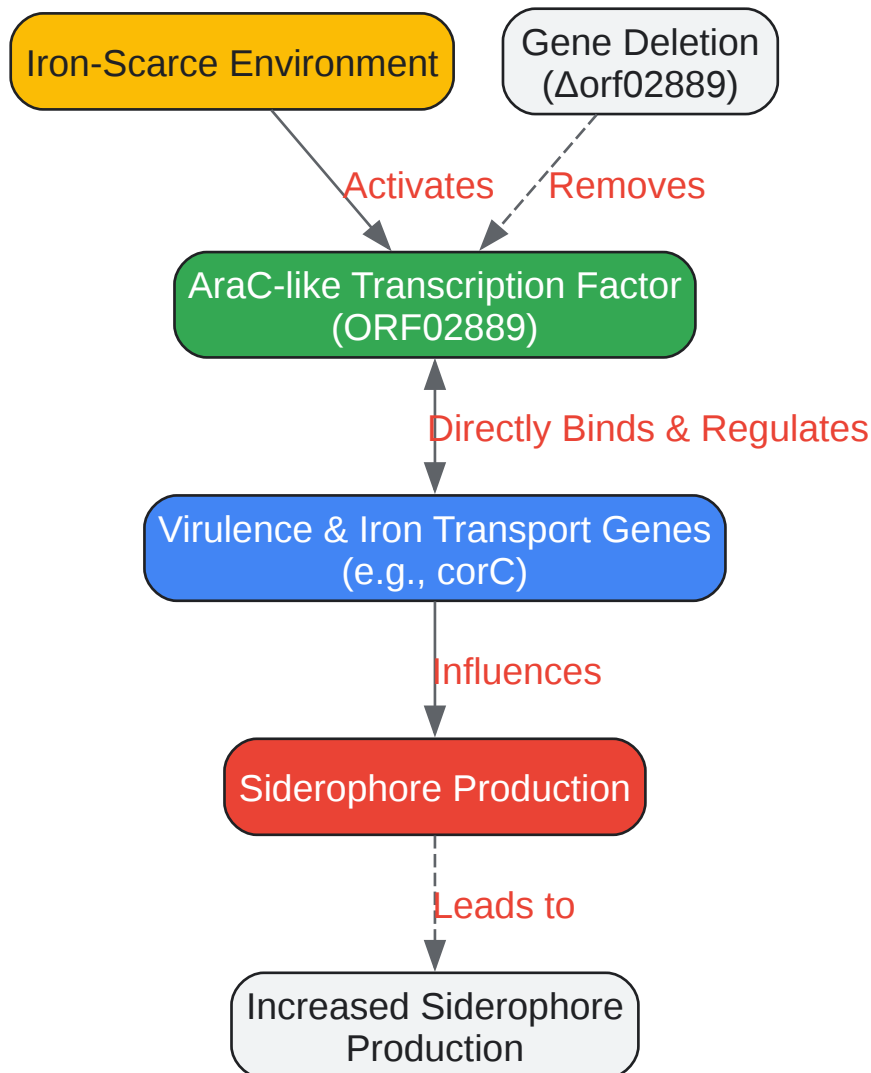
Iron-Scarce Environment

Gene Deletion (Δorf02889)

Activates

Removes

AraC-like Transcription Factor (ORF02889)

Directly Binds & Regulates

Virulence & Iron Transport Genes (e.g., corC)

Influences

Siderophore Production

Leads to

Increased Siderophore Production